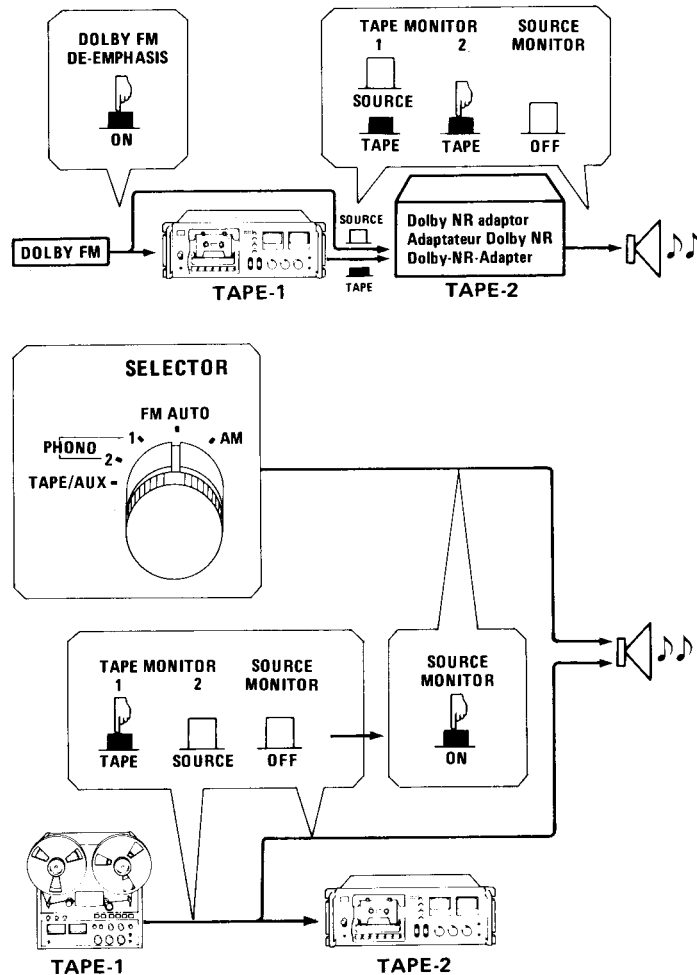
DOLBY FM DE-EMPHASIS

ON

TAPE MONITOR 1 2 SOURCE MONITOR

SOURCE

TAPE TAPE OFF

DOLBY FM

TAPE-1

SOURCE

TAPE

Dolby NR adaptor
Adaptateur Dolby NR
Dolby-NR-Adapter

TAPE-2

SELECTOR

FM AUTO

PHONO 1

2

AM

TAPE/AUX

TAPE MONITOR 1 2 SOURCE MONITOR

TAPE SOURCE OFF

SOURCE MONITOR

ON

TAPE-1

TAPE-2